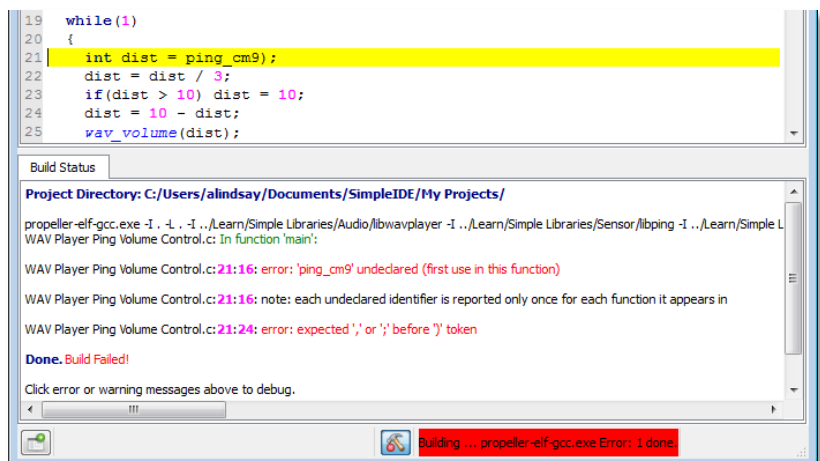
19 while(1)
20 {
21 int dist = ping_cm9);
22 dist = dist / 3;
23 if(dist > 10) dist = 10;
24 dist = 10 - dist;
25 wav_volume(dist);

Build Status

Project Directory: C:/Users/alindsay/Documents/SimpleIDE/My Projects/

propeller-elf-gcc.exe -I . -L . -I ../Learn/Simple Libraries/Audio/libwavplayer -I ../Learn/Simple Libraries/Sensor/libping -I ../Learn/Simple L
WAV Player Ping Volume Control.c: In function 'main':

WAV Player Ping Volume Control.c:21:16: error: 'ping_cm9' undeclared (first use in this function)

WAV Player Ping Volume Control.c:21:16: note: each undeclared identifier is reported only once for each function it appears in

WAV Player Ping Volume Control.c:21:24: error: expected ',' or ';' before ')' token

Done. Build Failed!

Click error or warning messages above to debug.

Building ... propeller-elf-gcc.exe Error: 1 done.